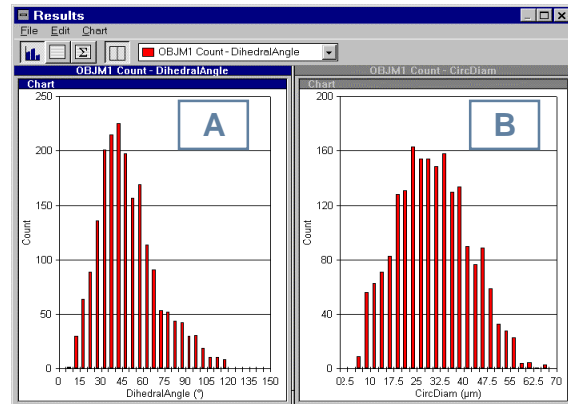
Results

File Edit Chart

OBJM1 Count - DihedralAngle

OBJM1 Count - DihedralAngle

Chart

A

250
200
150
100
50
0

Count

0 15 30 45 60 75 90 105 120 135 150

DihedralAngle (°)

OBJM1 Count - CircDiam

Chart

B

200
160
120
80
40
0

Count

0 2.5 10 15 20 25 32.5 40 47.5 55 62.5 70

CircDiam (µm)